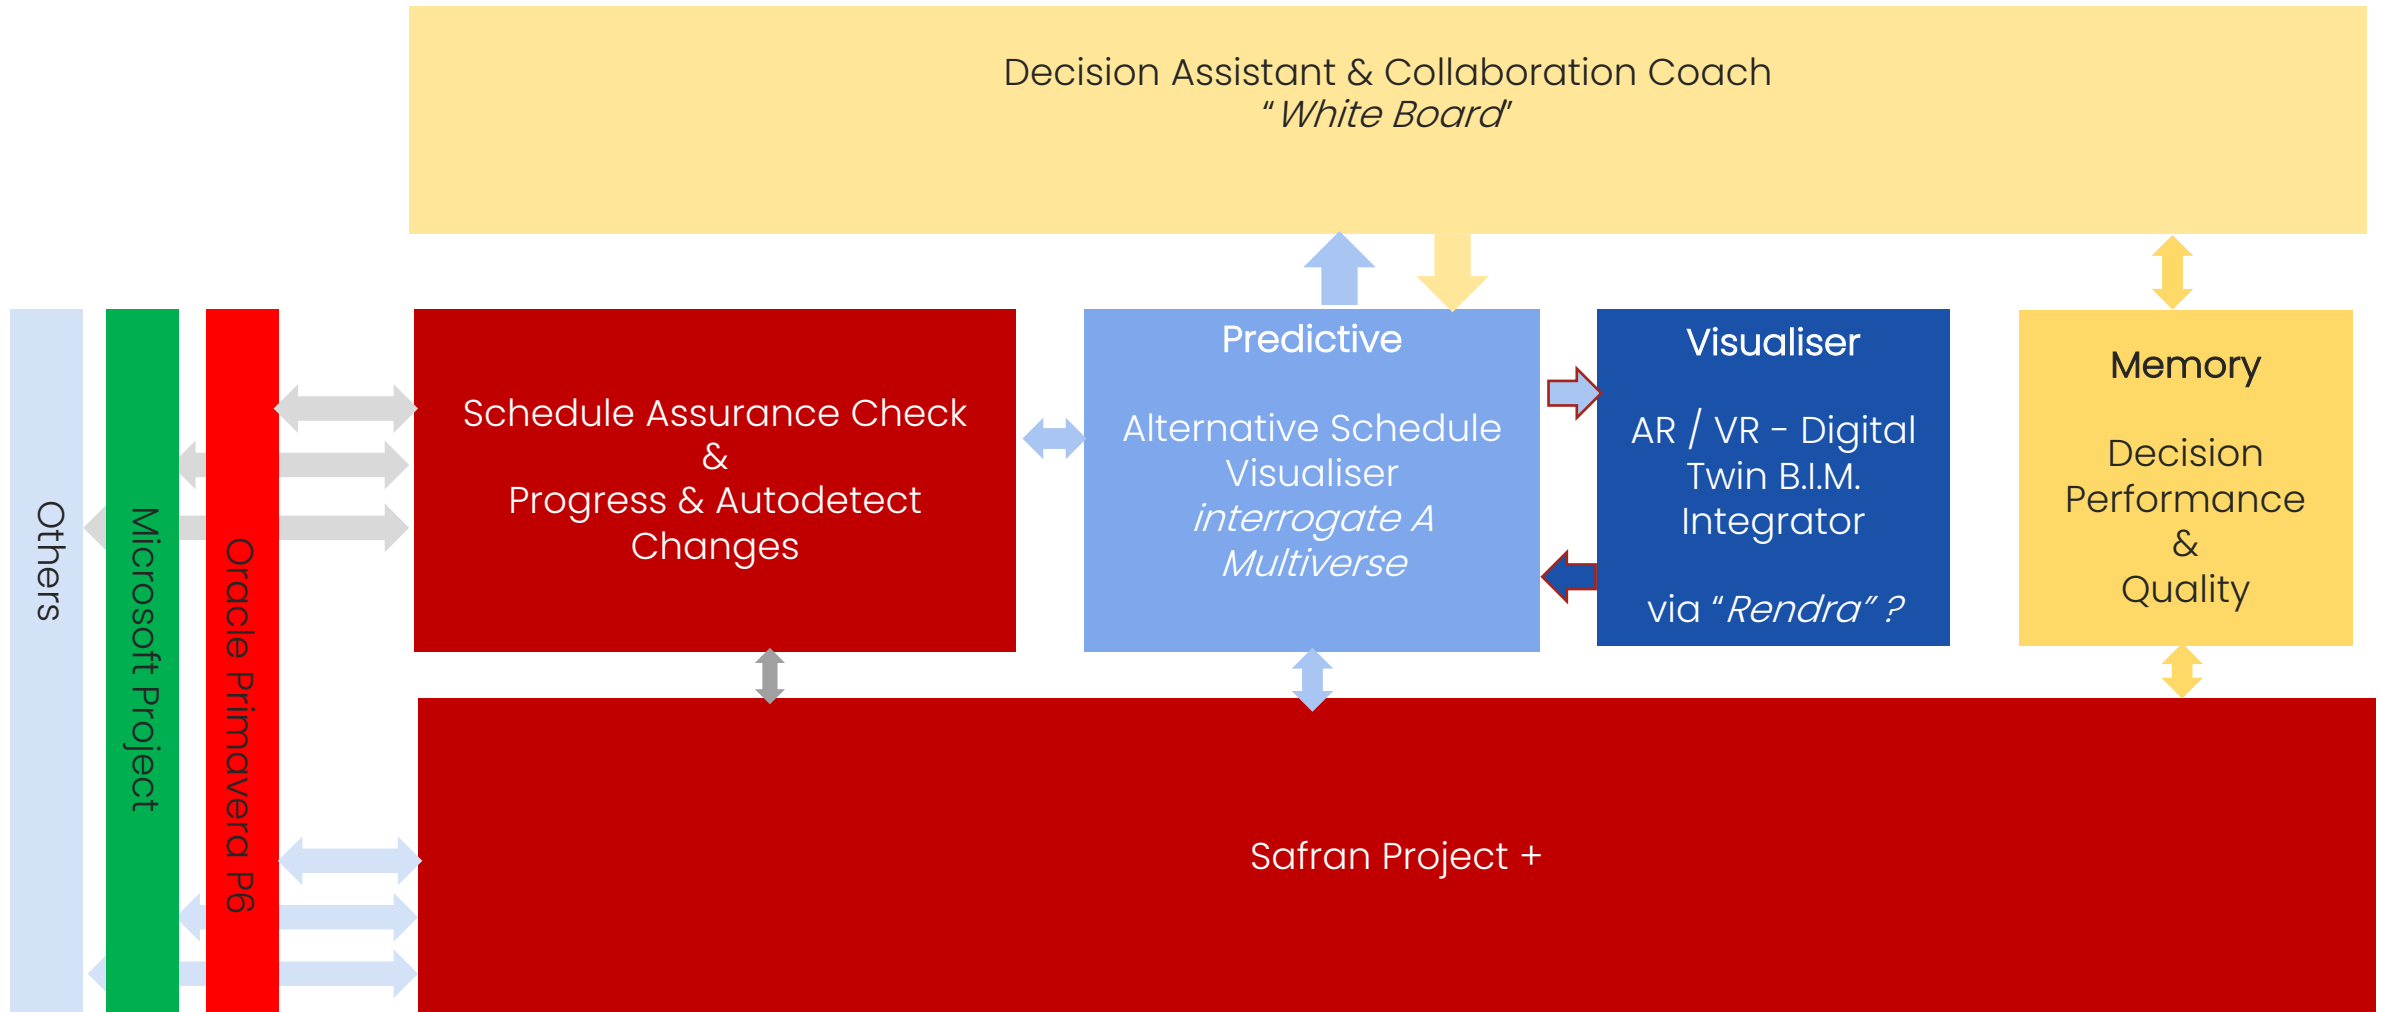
Decision Assistant & Collaboration Coach
*"White Board"*

Others

Microsoft Project

Oracle Primavera P6

Schedule Assurance Check
&
Progress & Autodetect Changes

Predictive

Alternative Schedule Visualiser
*interrogate A Multiverse*

Visualiser

AR / VR - Digital Twin B.I.M. Integrator

via *"Rendra"* ?

Memory

Decision Performance
&
Quality

Safran Project +